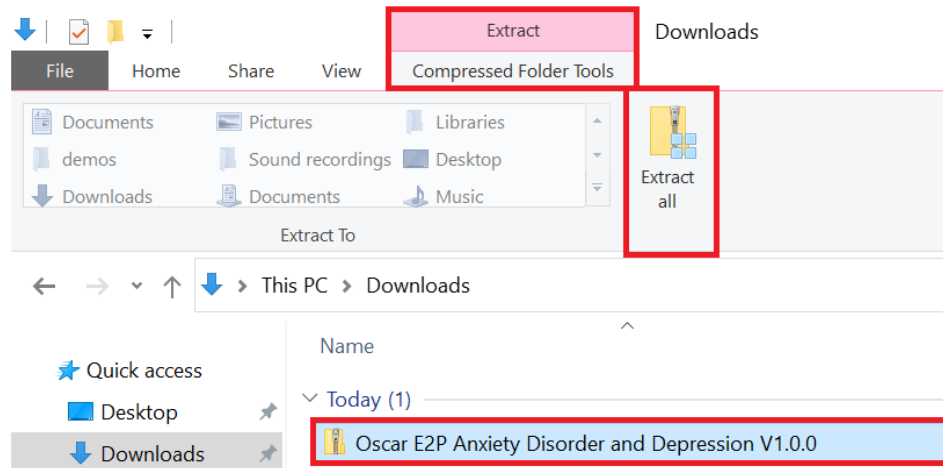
Extract
Downloads
File Home Share View Compressed Folder Tools

Documents
demos
Downloads
Pictures
Sound recordings
Documents
Libraries
Desktop
Music

Extract all

Extract To

This PC > Downloads

Name

Quick access
Desktop
Downloads

Today (1)
Oscar E2P Anxiety Disorder and Depression V1.0.0